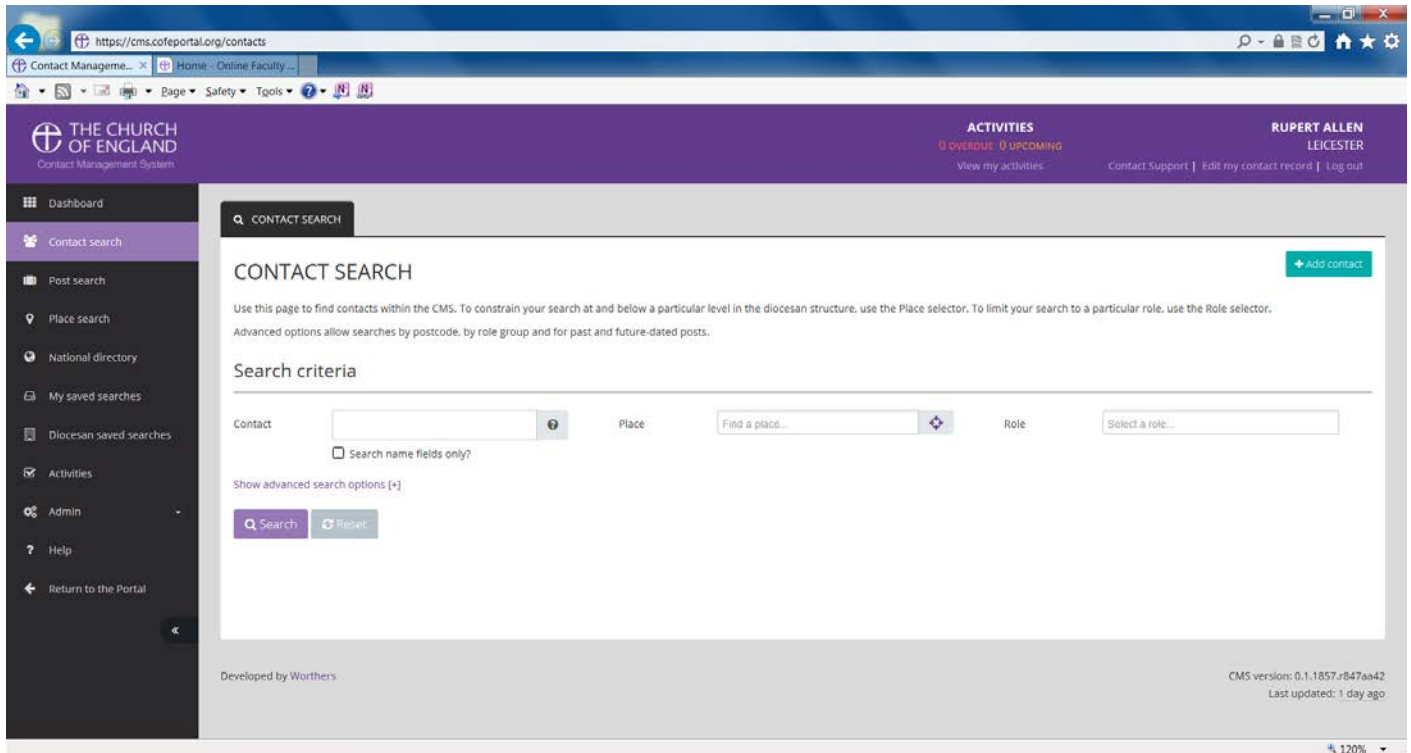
https://cms.cofeportal.org/contacts

Contact Manageme... ×

Home - Online Faculty ...

Page ▾ Safety ▾ Tools ▾

THE CHURCH OF ENGLAND
Contact Management System

ACTIVITIES
0 OVERDUE 0 UPCOMING
View my activities

RUPERT ALLEN
LEICESTER
Contact Support | Edit my contact record | Log out

Dashboard
Contact search
Post search
Place search
National directory
My saved searches
Diocesan saved searches
Activities
Admin
Help
Return to the Portal

CONTACT SEARCH

+ Add contact

CONTACT SEARCH

Use this page to find contacts within the CMS. To constrain your search at and below a particular level in the diocesan structure, use the Place selector. To limit your search to a particular role, use the Role selector.

Advanced options allow searches by postcode, by role group and for past and future-dated posts.

Search criteria

Contact

Search name fields only?

Place

Find a place...

Role

Select a role...

Show advanced search options [+]

Search

Reset

Developed by Worthers

CMS version: 0.1.1857.r847aa42
Last updated: 1 day ago

120%